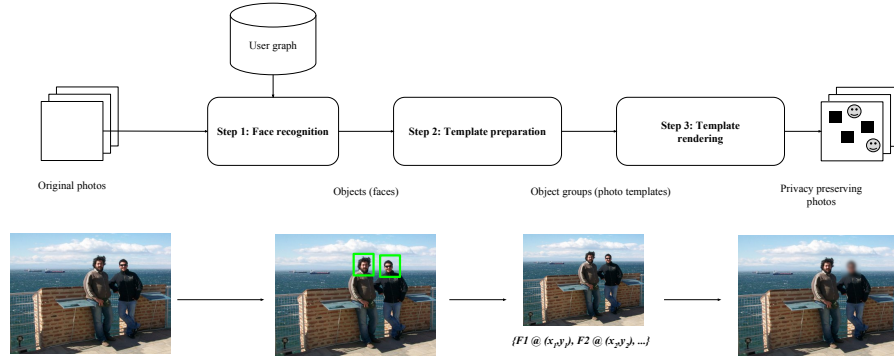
User graph

Step 1: Face recognition

Step 2: Template preparation

Step 3: Template rendering

Original photos

Objects (faces)

Object groups (photo templates)

Privacy preserving photos

{F1 @ $(x_1,y_1)$, F2 @ $(x_2,y_2)$, ...}